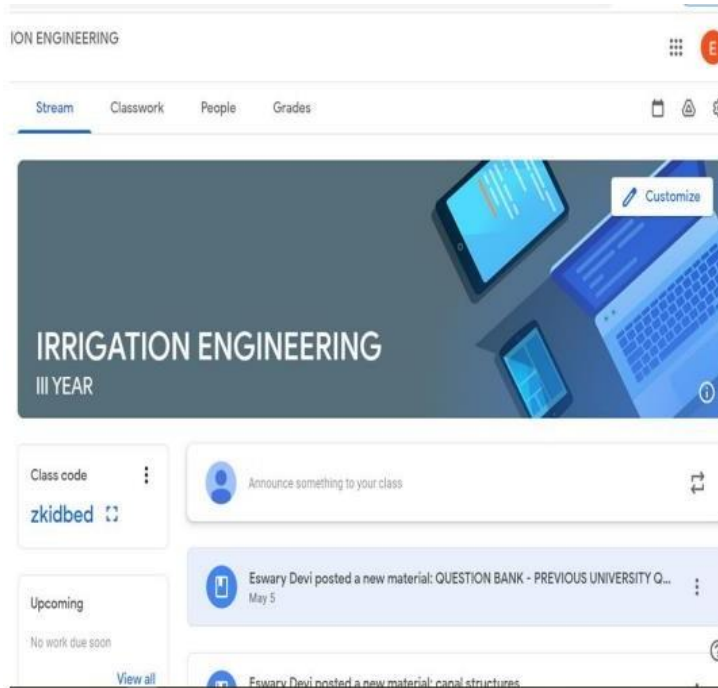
ION ENGINEERING

E

Stream Classwork People Grades

Customize

IRRIGATION ENGINEERING
III YEAR

Class code
zkidbed

Announce something to your class

Eswary Devi posted a new material: QUESTION BANK - PREVIOUS UNIVERSITY Q...
May 5

Upcoming
No work due soon
View all

Eswary Devi posted a new material: canal structures